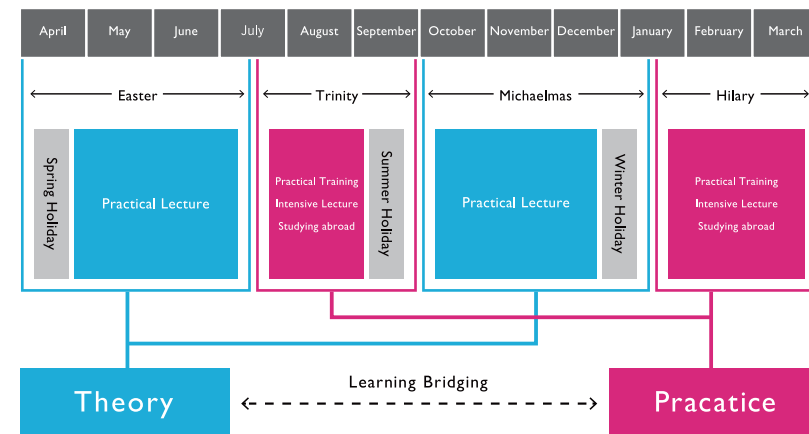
| April | May | June | July | August | September | October | November | December | January | February | March |
|---|---|---|---|---|---|---|---|---|---|---|---|

Easter

Spring Holiday

Practical Lecture

Trinity

Practical Training
Intensive Lecture
Studying abroad

Summer Holiday

Michaelmas

Practical Lecture

Winter Holiday

Hilary

Practical Training
Intensive Lecture
Studying abroad

Theory

Learning Bridging

Pracatice